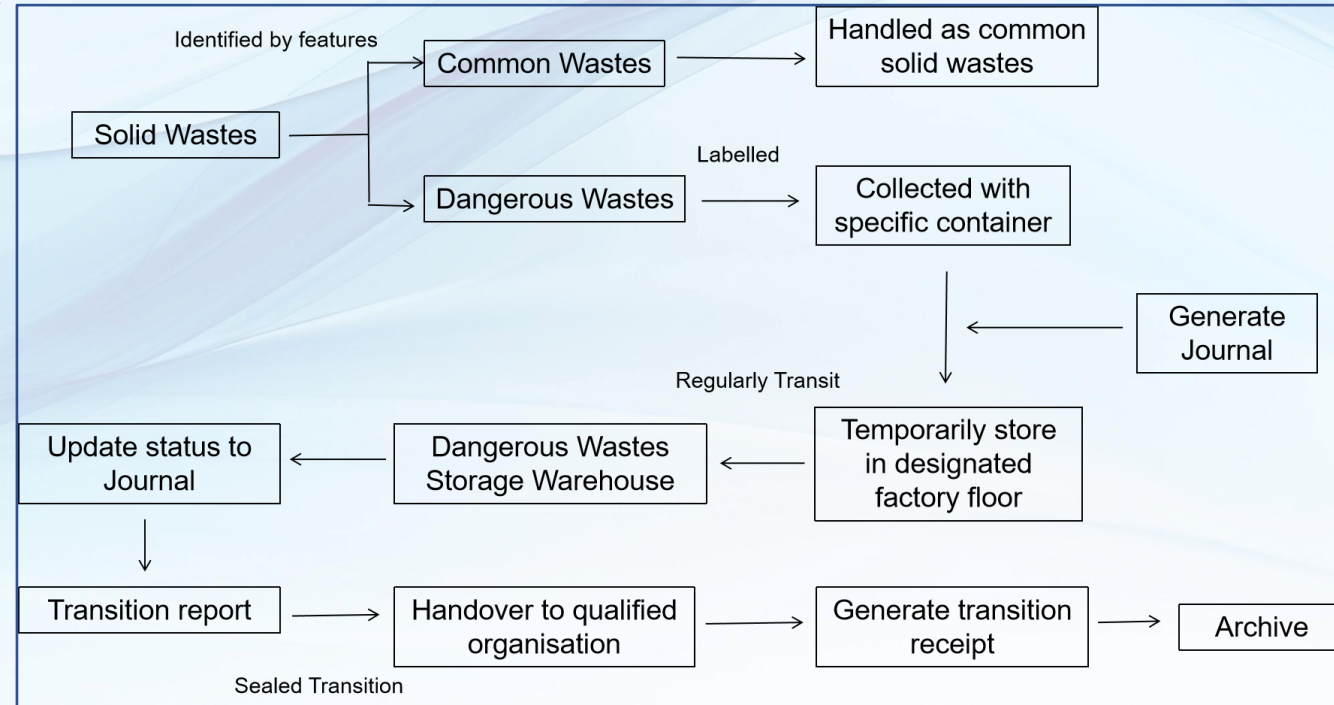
Identified by features

Common Wastes

Handled as common solid wastes

Solid Wastes

Labelled

Dangerous Wastes

Collected with specific container

Generate Journal

Regularly Transit

Temporarily store in designated factory floor

Dangerous Wastes Storage Warehouse

Update status to Journal

Transition report

Handover to qualified organisation

Generate transition receipt

Archive

Sealed Transition